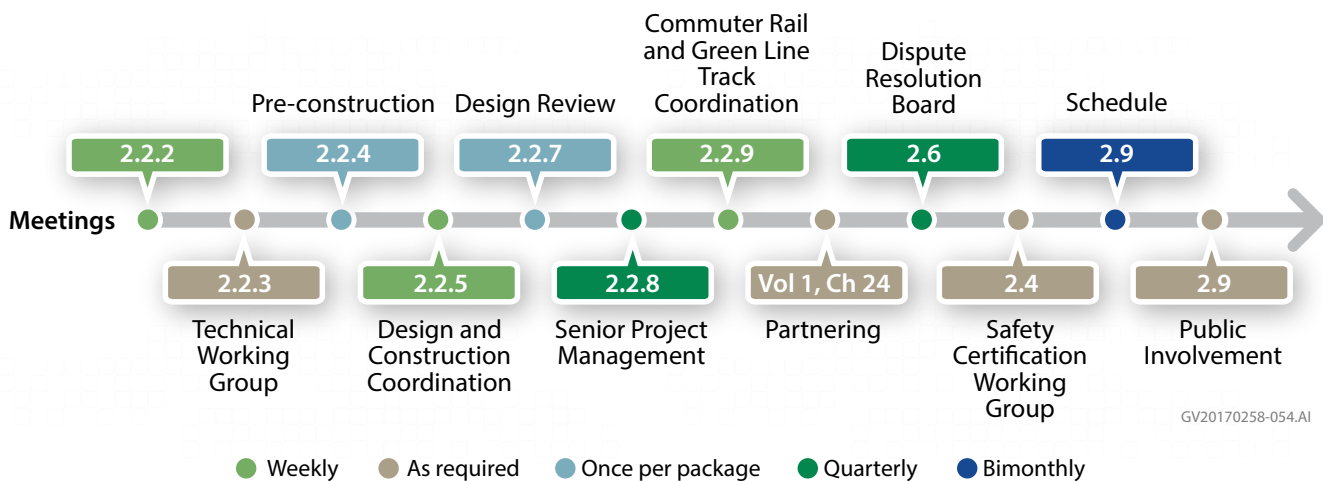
Pre-construction

Design Review

Commuter Rail and Green Line Track Coordination

Dispute Resolution Board

Schedule

2.2.2

2.2.4

2.2.7

2.2.9

2.6

2.9

Meetings

2.2.3

2.2.5

2.2.8

Vol 1, Ch 24

2.4

2.9

Technical Working Group

Design and Construction Coordination

Senior Project Management

Partnering

Safety Certification Working Group

Public Involvement

GV20170258-054.AI

Weekly As required Once per package Quarterly Bimonthly